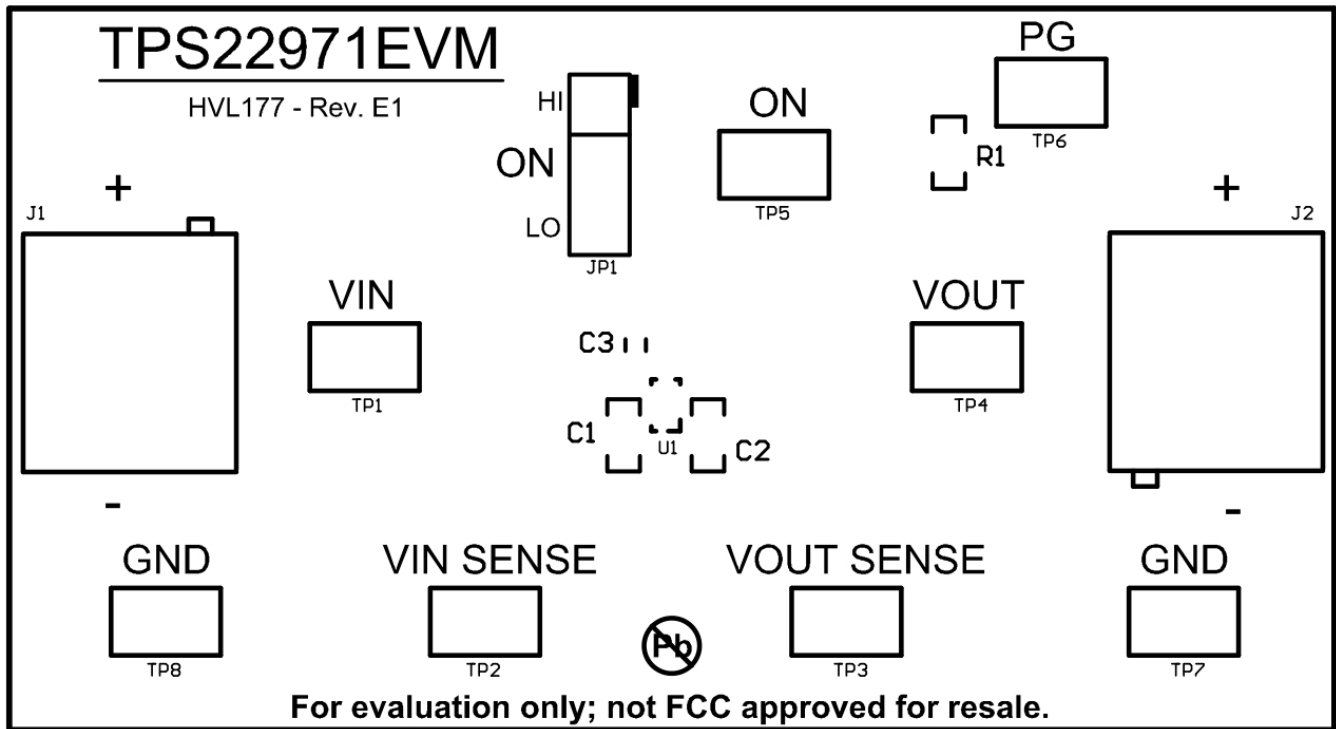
TPS22971EVM
HVL177 - Rev. E1

HI
ON
LO
JP1

ON
TP5

PG
TP6
R1

J1
+
-

J2
+
-

VIN
TP1

VOUT
TP4

C3
C1
U1
C2

GND
TP8

VIN SENSE
TP2

Pb

VOUT SENSE
TP3

GND
TP7

For evaluation only; not FCC approved for resale.